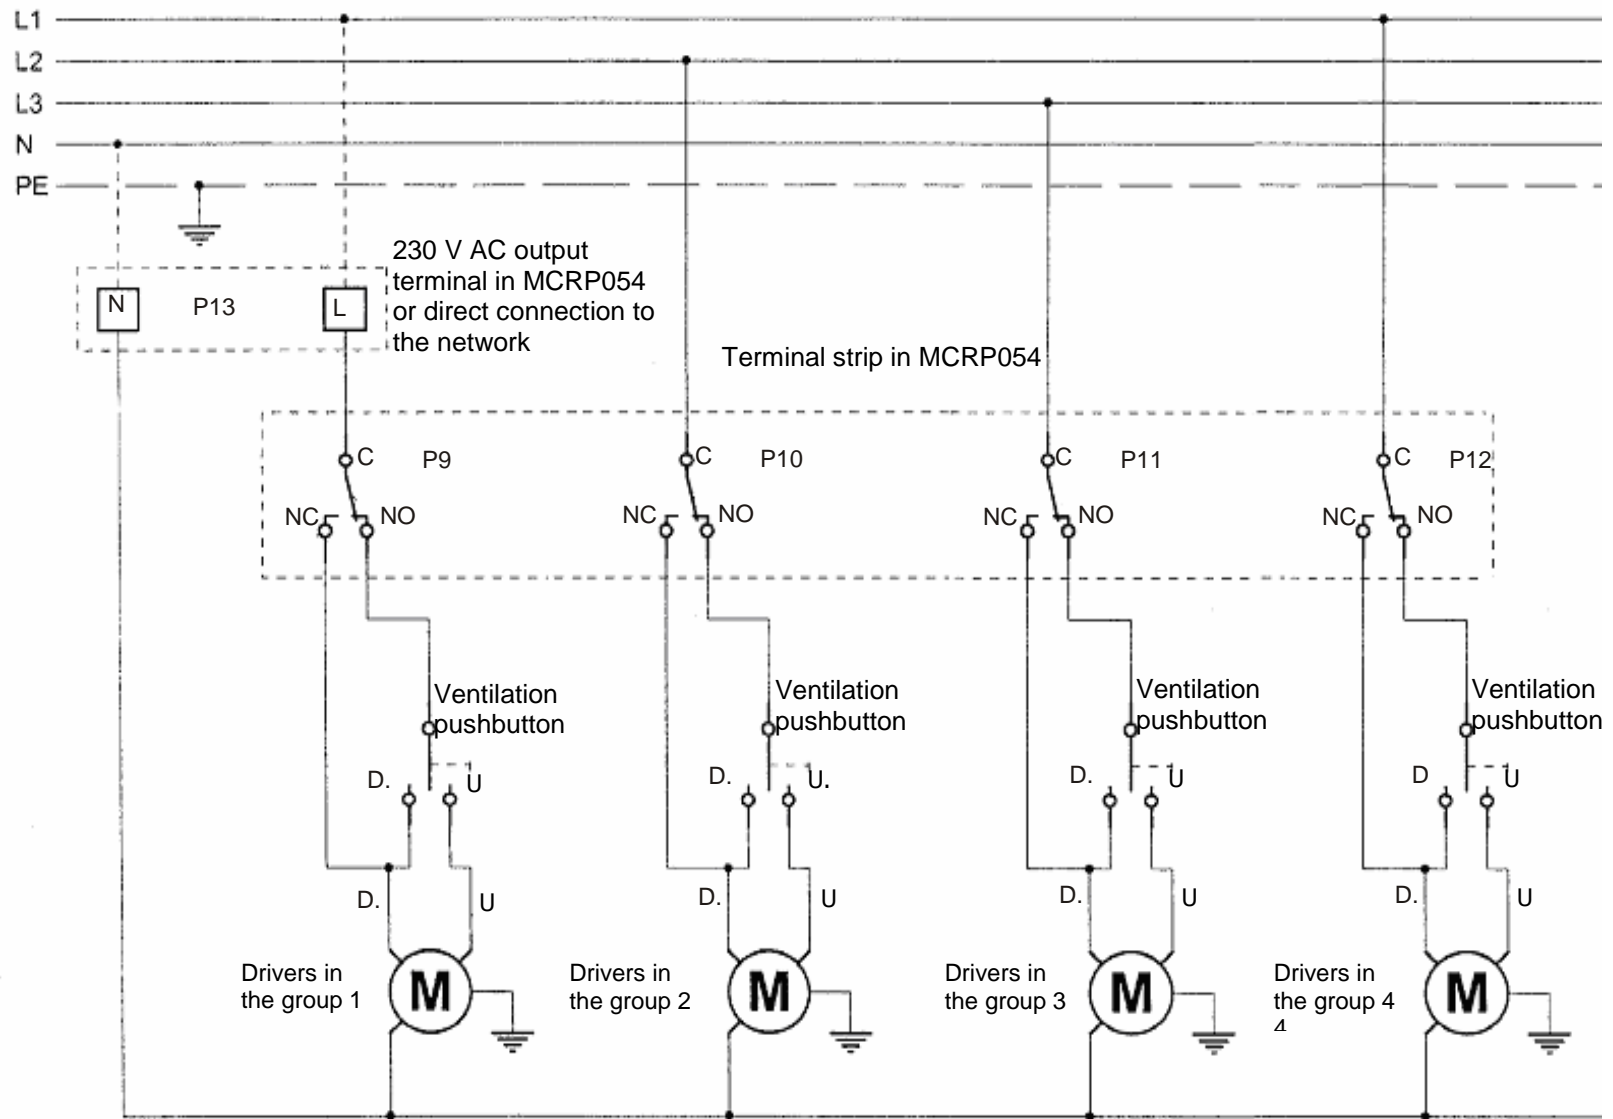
L1
L2
L3
N
PE

230 V AC output terminal in MCRP054 or direct connection to the network

N P13 L

Terminal strip in MCRP054

C P9
NC NO

C P10
NC NO

C P11
NC NO

C P12
NC NO

Ventilation pushbutton
D. U
D. U
Drivers in the group 1
M

Ventilation pushbutton
D. U.
D. U
Drivers in the group 2
M

Ventilation pushbutton
D. U
D. U
Drivers in the group 3
M

Ventilation pushbutton
D U
D. U
Drivers in the group 4 4
M